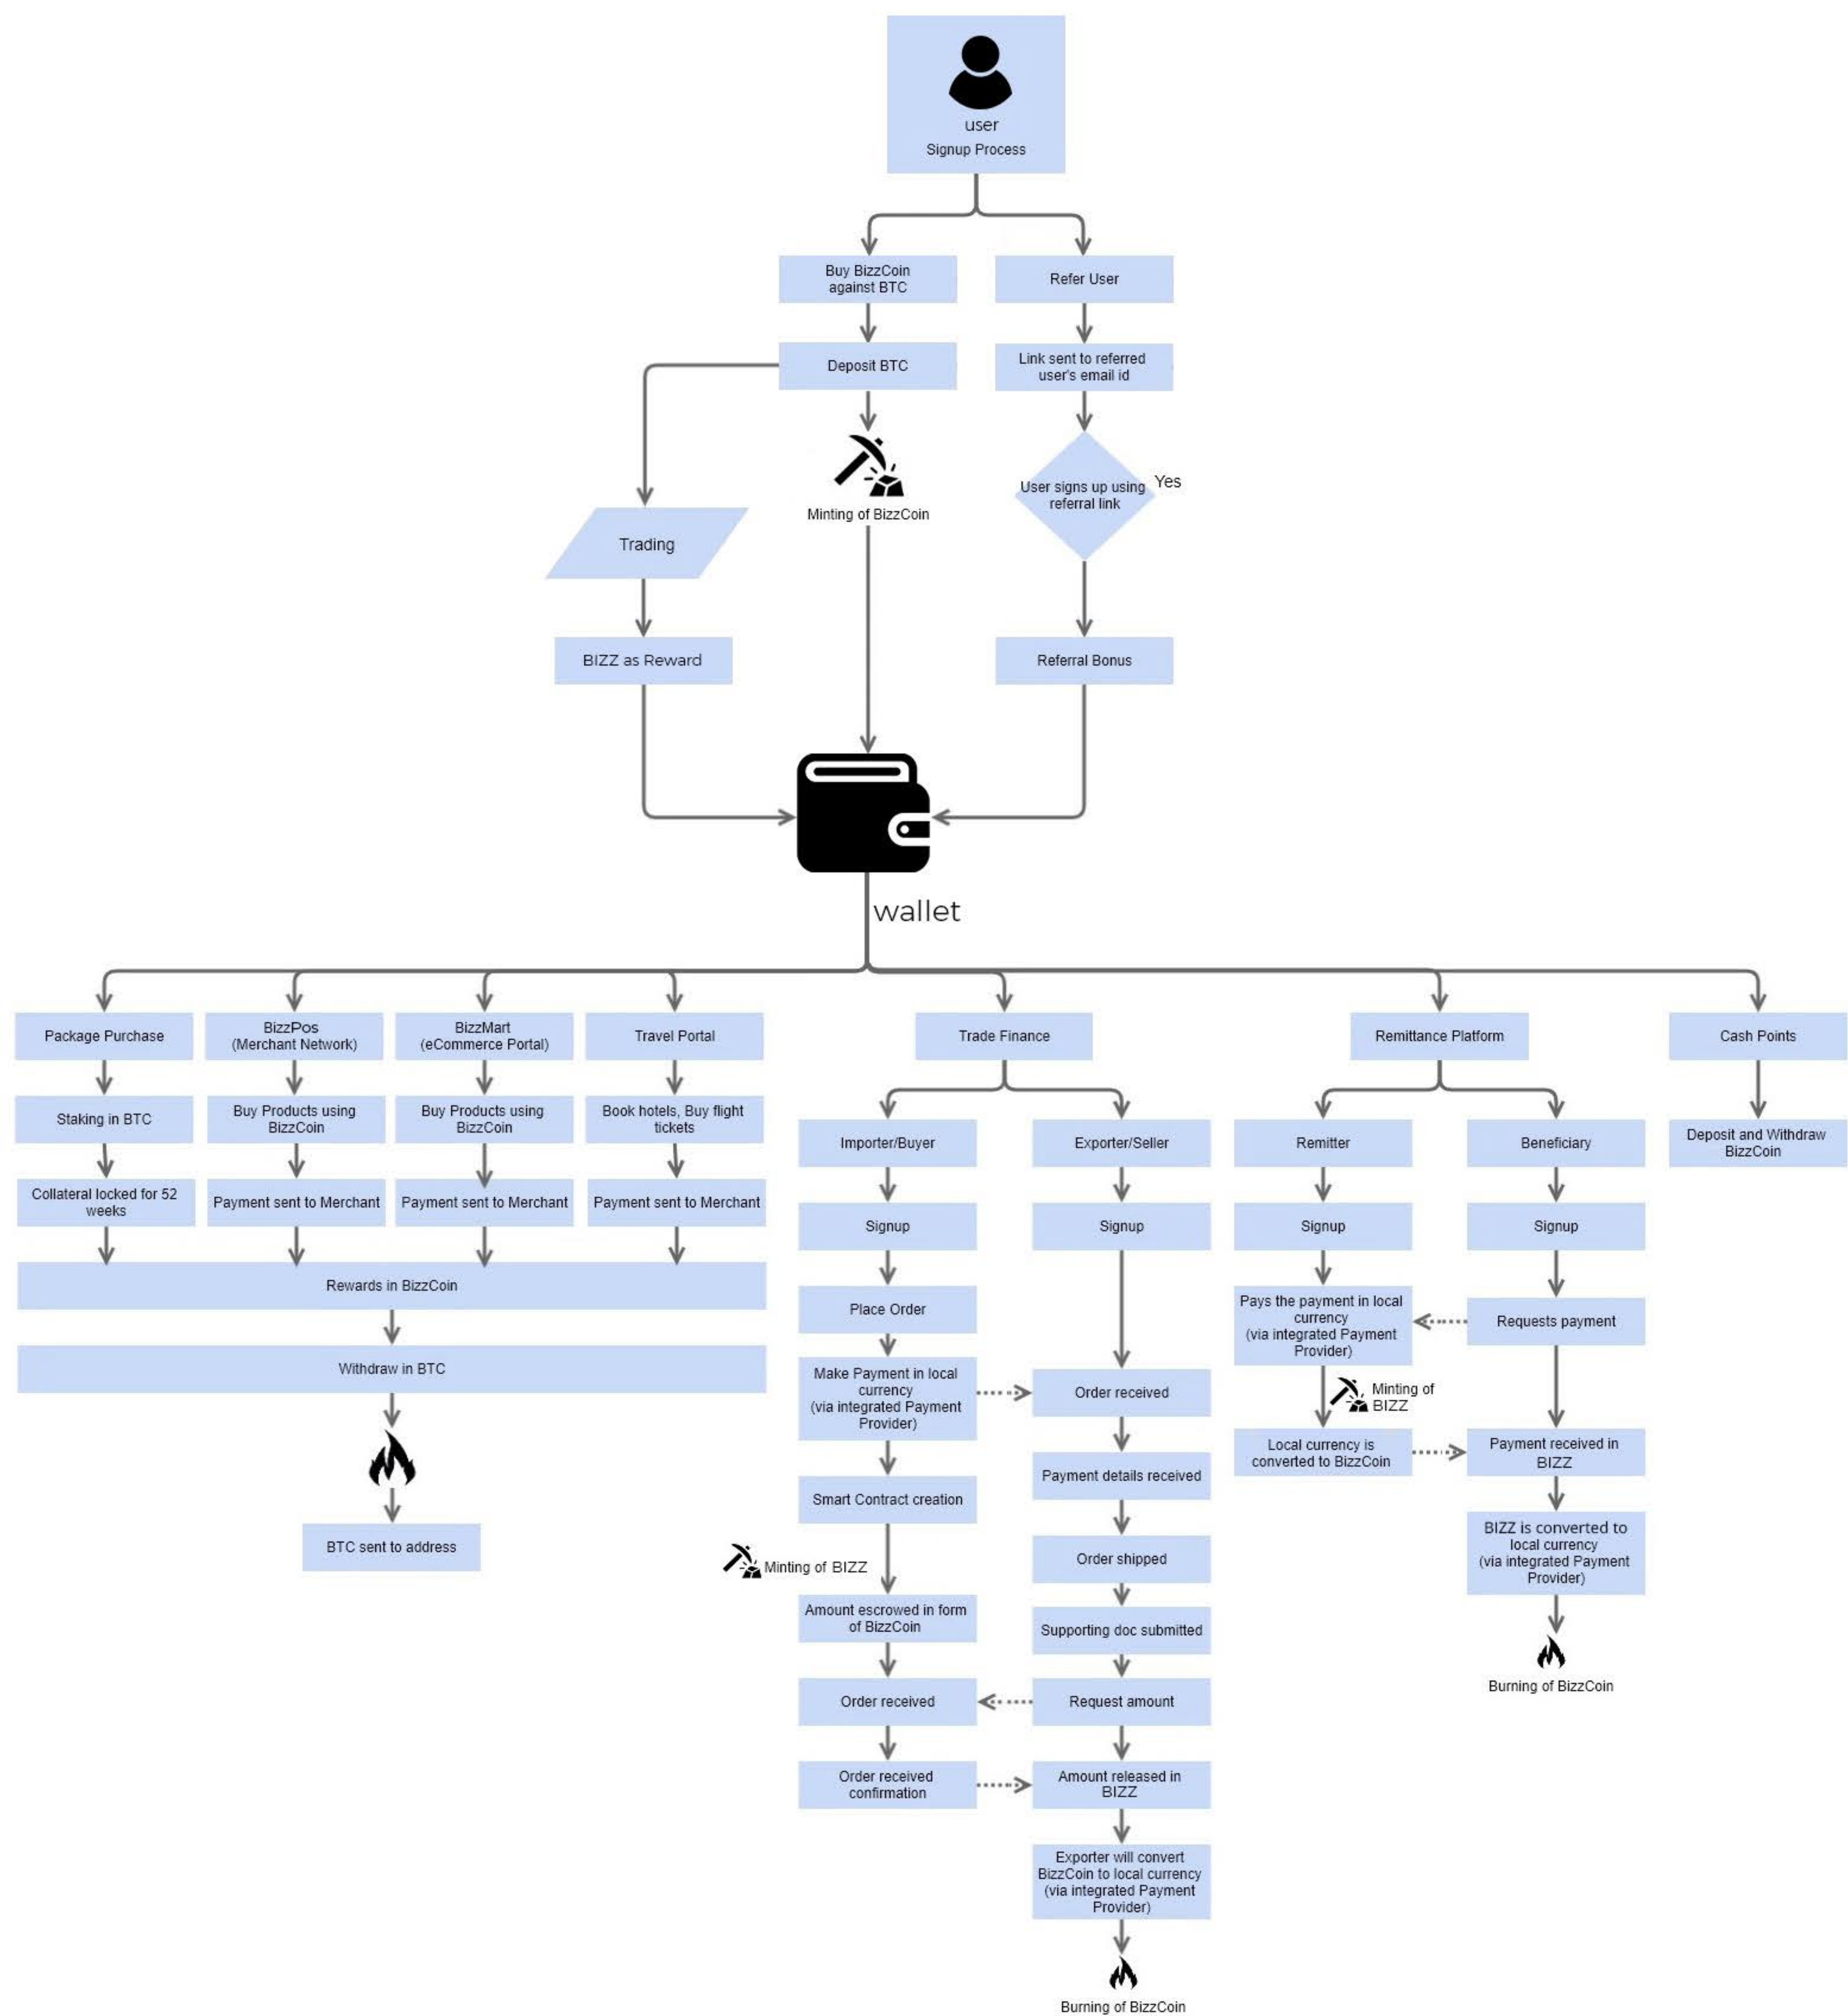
user
Signup Process

Buy BizzCoin against BTC

Refer User

Deposit BTC

Link sent to referred user's email id

Minting of BizzCoin

User signs up using referral link

Yes

Trading

BIZZ as Reward

Referral Bonus

wallet

Package Purchase

Staking in BTC

Collateral locked for 52 weeks

BizzPos (Merchant Network)

Buy Products using BizzCoin

Payment sent to Merchant

BizzMart (eCommerce Portal)

Buy Products using BizzCoin

Payment sent to Merchant

Travel Portal

Book hotels, Buy flight tickets

Payment sent to Merchant

Rewards in BizzCoin

Withdraw in BTC

BTC sent to address

Trade Finance

Importer/Buyer

Signup

Place Order

Make Payment in local currency (via integrated Payment Provider)

Smart Contract creation

Minting of BIZZ

Amount escrowed in form of BizzCoin

Order received

Order received confirmation

Exporter/Seller

Signup

Order received

Payment details received

Order shipped

Supporting doc submitted

Request amount

Amount released in BIZZ

Exporter will convert BizzCoin to local currency (via integrated Payment Provider)

Burning of BizzCoin

Remittance Platform

Remitter

Signup

Pays the payment in local currency (via integrated Payment Provider)

Minting of BIZZ

Local currency is converted to BizzCoin

Beneficiary

Signup

Requests payment

Payment received in BIZZ

BIZZ is converted to local currency (via integrated Payment Provider)

Burning of BizzCoin

Cash Points

Deposit and Withdraw BizzCoin